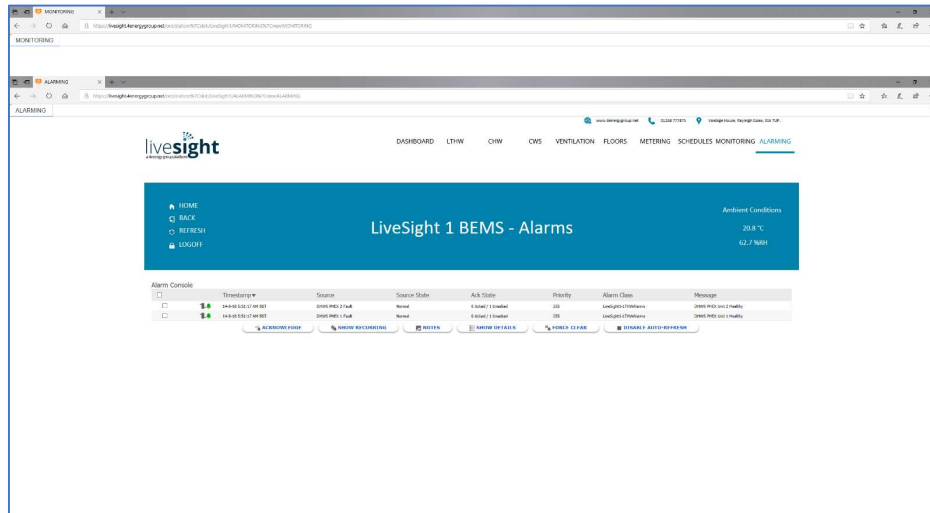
MONITORING

https://livesight.4energygroup.net/ord/station%7Cslot:/LiveSight1/MONITORING%7Cview:MONITORING

MONITORING

ALARMING

https://livesight.4energygroup.net/ord/station%7Cslot:/LiveSight1/ALARMING%7Cview:ALARMING

ALARMING

www.4energygroup.net 01268 777875 Vantage House, Rayleigh Essex, SS6 7UP

livesight
a 4energy group solution

DASHBOARD LTHW CHW CWS VENTILATION FLOORS METERING SCHEDULES MONITORING ALARMING

HOME
BACK
REFRESH
LOGOFF

LiveSight 1 BEMS - Alarms

Ambient Conditions
20.8 °C
62.7 %RH

Alarm Console

| | | Timestamp ▾ | Source | Source State | Ack State | Priority | Alarm Class | Message |
|---|---|---|---|---|---|---|---|---|
| ☐ | | 14-9-16 5:51:17 AM BST | DHWS PHEX 2 Fault | Normal | 0 Acked / 1 Unacked | 255 | LiveSight1-LTHWalarms | DHWS PHEX Unit 2 Healthy |
| ☐ | | 14-9-16 5:51:17 AM BST | DHWS PHEX 1 Fault | Normal | 0 Acked / 1 Unacked | 255 | LiveSight1-LTHWalarms | DHWS PHEX Unit 1 Healthy |

ACKNOWLEDGE | SHOW RECORDING | NOTES | SHOW DETAILS | FORCE CLEAR | DISABLE AUTO-REFRESH